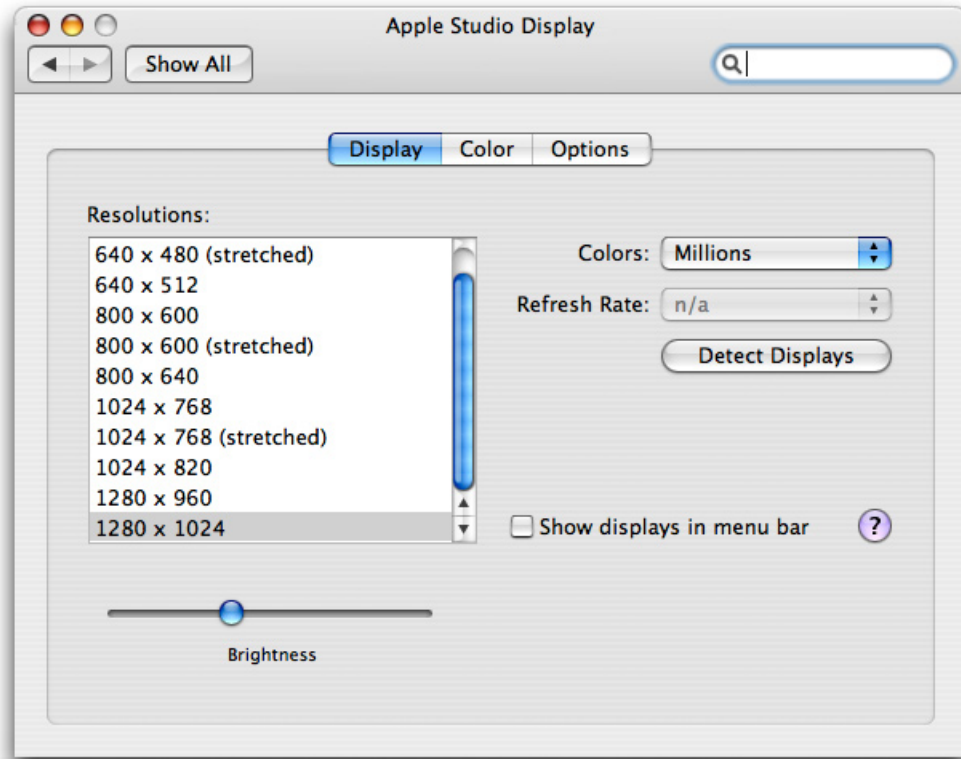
Apple Studio Display

Show All

Display Color Options

Resolutions:

640 x 480 (stretched)
640 x 512
800 x 600
800 x 600 (stretched)
800 x 640
1024 x 768
1024 x 768 (stretched)
1024 x 820
1280 x 960
1280 x 1024

Colors: Millions

Refresh Rate: n/a

Detect Displays

Show displays in menu bar

?

Brightness